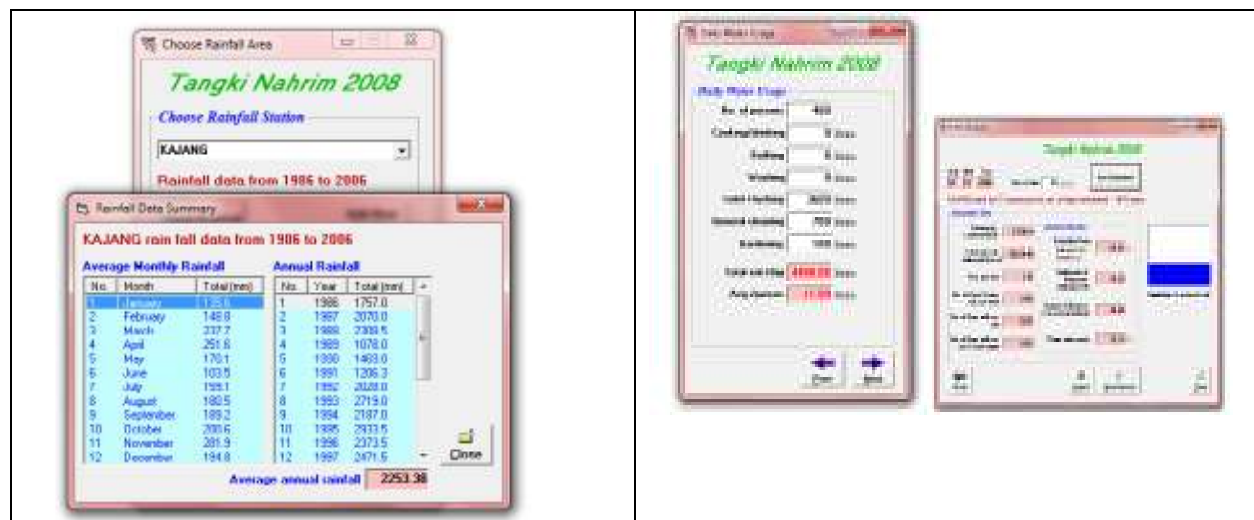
Choose Rainfall Area

Tangki Nahrim 2008

Choose Rainfall Station

KAJANG

Rainfall data from 1986 to 2006

Rainfall Data Summary

KAJANG rain fall data from 1986 to 2006

Average Monthly Rainfall

| No. | Month | Total (mm) |
|---|---|---|
| 1 | January | 135.6 |
| 2 | February | 148.8 |
| 3 | March | 237.7 |
| 4 | April | 251.6 |
| 5 | May | 170.1 |
| 6 | June | 103.5 |
| 7 | July | 155.1 |
| 8 | August | 180.5 |
| 9 | September | 189.2 |
| 10 | October | 200.6 |
| 11 | November | 281.9 |
| 12 | December | 194.8 |

Annual Rainfall

| No. | Year | Total (mm) |
|---|---|---|
| 1 | 1986 | 1757.0 |
| 2 | 1987 | 2070.0 |
| 3 | 1988 | 2308.5 |
| 4 | 1989 | 1078.0 |
| 5 | 1990 | 1463.0 |
| 6 | 1991 | 1206.3 |
| 7 | 1992 | 2028.0 |
| 8 | 1993 | 2719.0 |
| 9 | 1994 | 2187.0 |
| 10 | 1995 | 2933.5 |
| 11 | 1996 | 2373.5 |
| 12 | 1997 | 2471.5 |

Close

Average annual rainfall 2253.38

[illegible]

Tangki Nahrim 2008

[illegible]

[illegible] 400

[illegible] 0 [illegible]

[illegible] 0 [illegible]

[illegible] 0 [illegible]

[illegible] 3600 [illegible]

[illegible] 700 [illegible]

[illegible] 100 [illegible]

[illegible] 4000.00 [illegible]

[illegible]

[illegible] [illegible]

Tangki Nahrim 2008

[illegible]